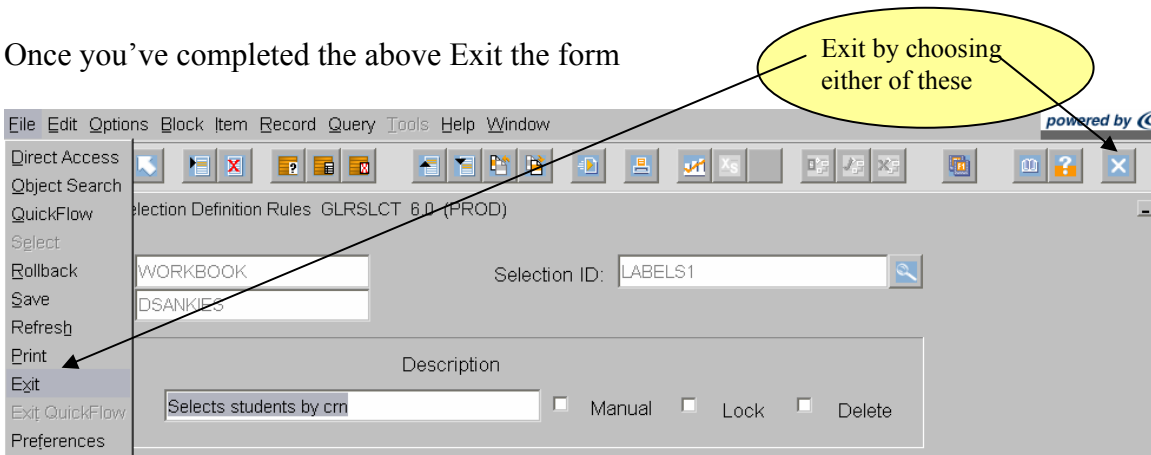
Once you've completed the above Exit the form

Exit by choosing either of these

File Edit Options Block Item Record Query Tools Help Window

powered by

Direct Access
Object Search
QuickFlow
Select
Rollback
Save
Refresh
Print
Exit
Exit QuickFlow
Preferences

election Definition Rules GLRSLCT 6.0 (PROD)

WORKBOOK

DSANKIES

Selection ID: LABELS1

Description

Selects students by crn

Manual Lock Delete